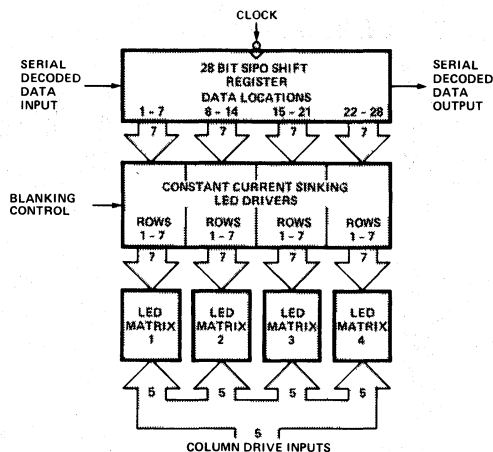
CLOCK

SERIAL DECODED DATA INPUT

28 BIT SIPO SHIFT REGISTER
DATA LOCATIONS
1 - 7 8 - 14 15 - 21 22 - 28

SERIAL DECODED DATA OUTPUT

7 7 7 7

BLANKING CONTROL

CONSTANT CURRENT SINKING LED DRIVERS

ROWS 1 - 7
ROWS 1 - 7
ROWS 1 - 7
ROWS 1 - 7

7 7 7 7

LED MATRIX 1
LED MATRIX 2
LED MATRIX 3
LED MATRIX 4

5 5 5 5

5
COLUMN DRIVE INPUTS